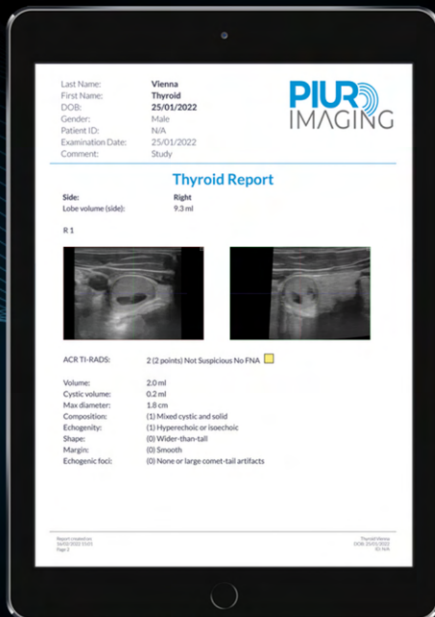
Last Name: Vienna
First Name: Thyroid
DOB: 25/01/2022
Gender: Male
Patient ID: N/A
Examination Date: 25/01/2022
Comment: Study

PIUR IMAGING

Thyroid Report

Side: Right
Lobe volume (side): 9.3 ml

R 1

ACR TI-RADS: 2 (2 points) Not Suspicious No FNA

Volume: 2.0 ml
Cystic volume: 0.2 ml
Max diameter: 1.8 cm
Composition: (1) Mixed cystic and solid
Echogenity: (1) Hyperechoic or isoechoic
Shape: (0) Wider-than-tall
Margin: (0) Smooth
Echogenic foci: (0) None or large comet-tail artifacts

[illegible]

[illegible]